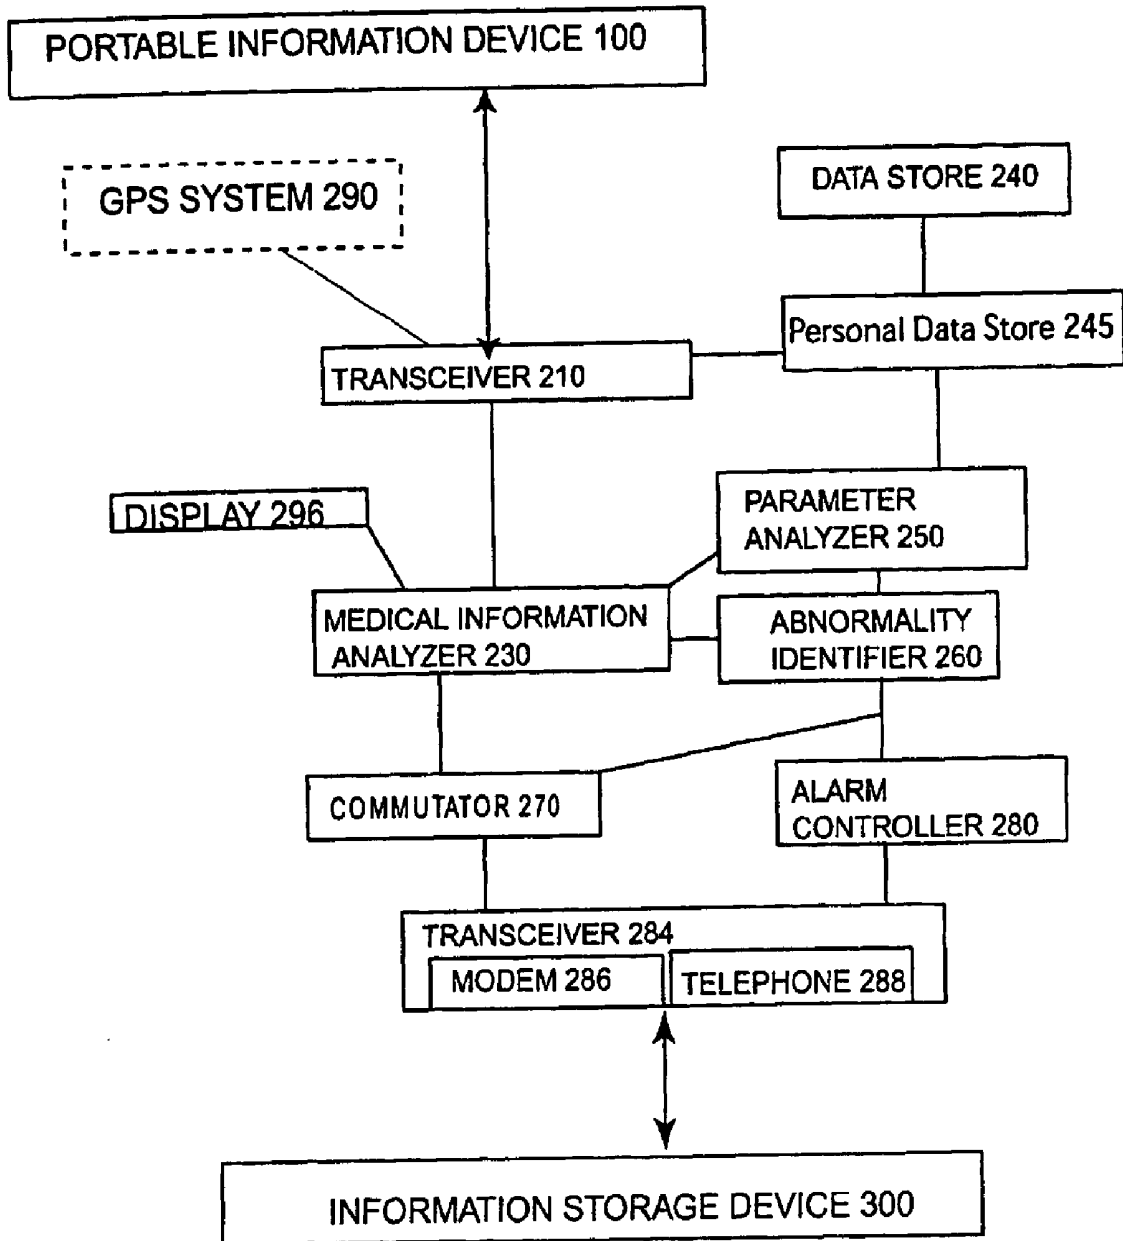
PORTABLE INFORMATION DEVICE 100

GPS SYSTEM 290

DATA STORE 240

Personal Data Store 245

TRANSCEIVER 210

DISPLAY 296

PARAMETER ANALYZER 250

MEDICAL INFORMATION ANALYZER 230

ABNORMALITY IDENTIFIER 260

COMMUTATOR 270

ALARM CONTROLLER 280

TRANSCEIVER 284

MODEM 286

TELEPHONE 288

INFORMATION STORAGE DEVICE 300